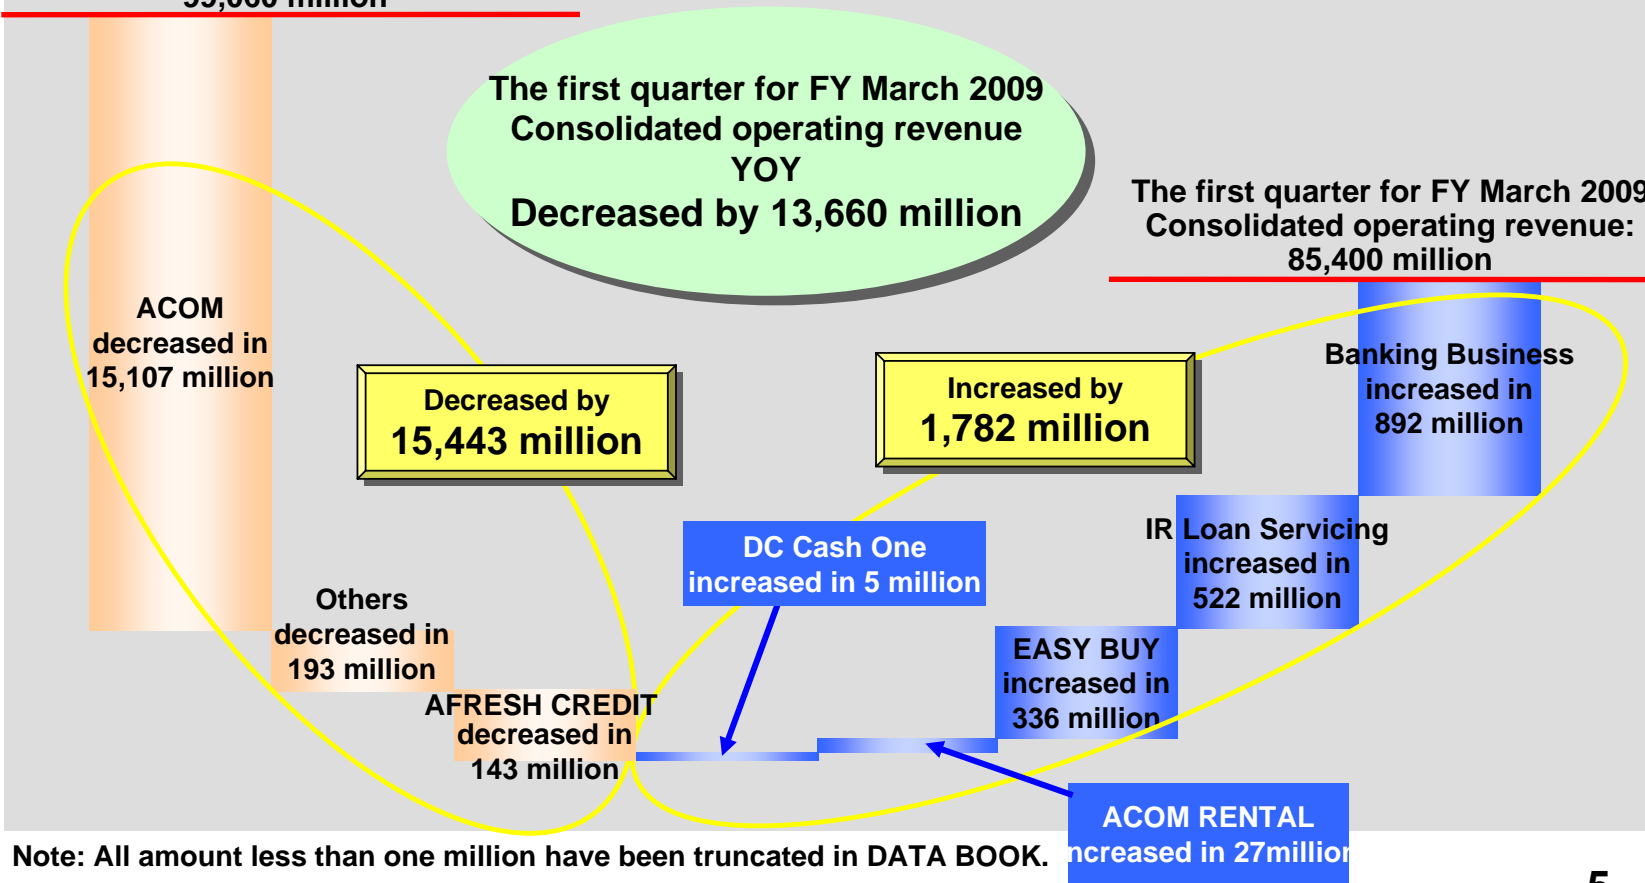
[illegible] million

The first quarter for FY March 2009
Consolidated operating revenue
YOY
Decreased by 13,660 million

The first quarter for FY March 2009
Consolidated operating revenue:
85,400 million

ACOM
decreased in
15,107 million

Decreased by
15,443 million

Increased by
1,782 million

Banking Business
increased in
892 million

IR Loan Servicing
increased in
522 million

DC Cash One
increased in 5 million

EASY BUY
increased in
336 million

Others
decreased in
193 million

AFRESH CREDIT
decreased in
143 million

ACOM RENTAL
ncreased in 27million

Note: All amount less than one million have been truncated in DATA BOOK.

5